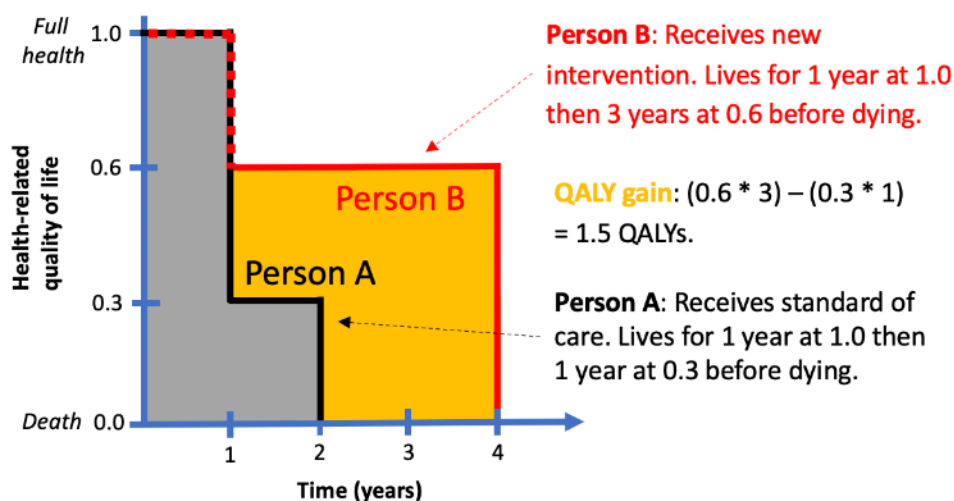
Full health 1.0

0.6

0.3

Death 0.0

Health-related quality of life

1 2 3 4

Time (years)

Person B

Person A

**Person B**: Receives new intervention. Lives for 1 year at 1.0 then 3 years at 0.6 before dying.

**QALY gain**: (0.6 * 3) – (0.3 * 1) = 1.5 QALYs.

**Person A**: Receives standard of care. Lives for 1 year at 1.0 then 1 year at 0.3 before dying.